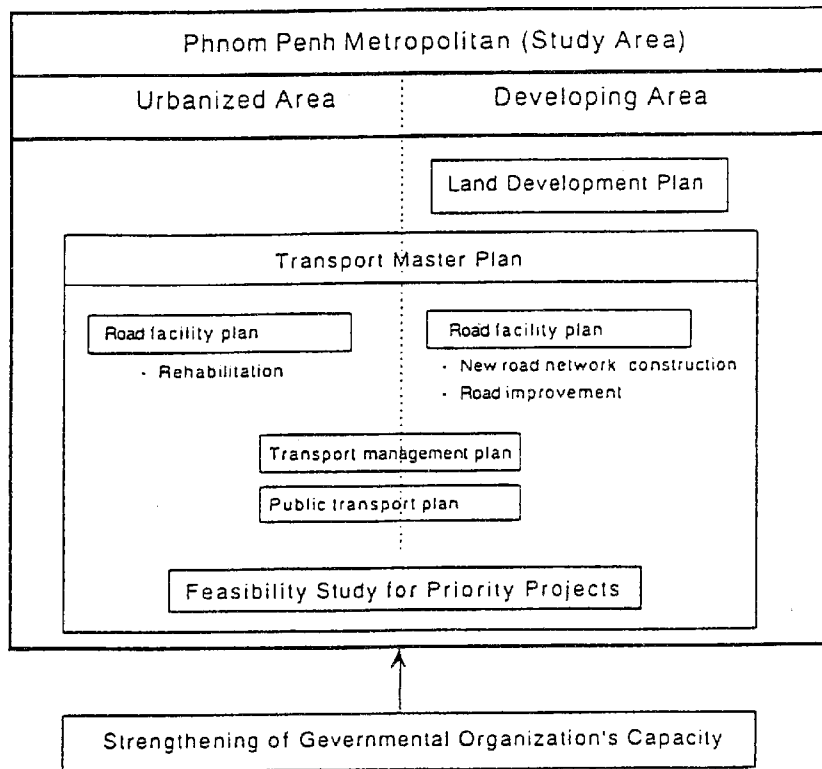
Phnom Penh Metropolitan (Study Area)

Urbanized Area

Developing Area

Land Development Plan

Transport Master Plan

Road facility plan

· Rehabilitation

Road facility plan

· New road network construction

· Road improvement

Transport management plan

Public transport plan

Feasibility Study for Priority Projects

Strengthening of Gevernmental Organization's Capacity